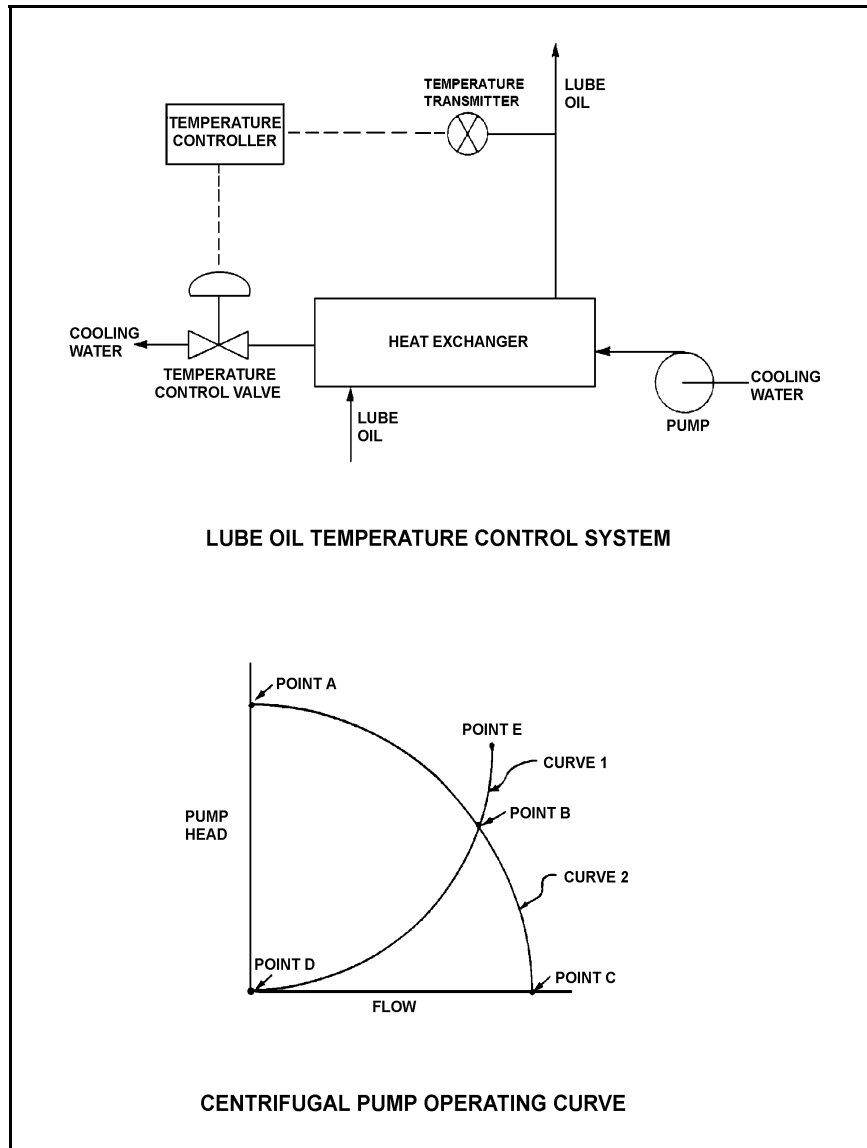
TEMPERATURE TRANSMITTER

LUBE OIL

TEMPERATURE CONTROLLER

COOLING WATER

HEAT EXCHANGER

TEMPERATURE CONTROL VALVE

LUBE OIL

COOLING WATER

PUMP

LUBE OIL TEMPERATURE CONTROL SYSTEM

POINT A

POINT E

CURVE 1

PUMP HEAD

POINT B

CURVE 2

POINT D

POINT C

FLOW

CENTRIFUGAL PUMP OPERATING CURVE